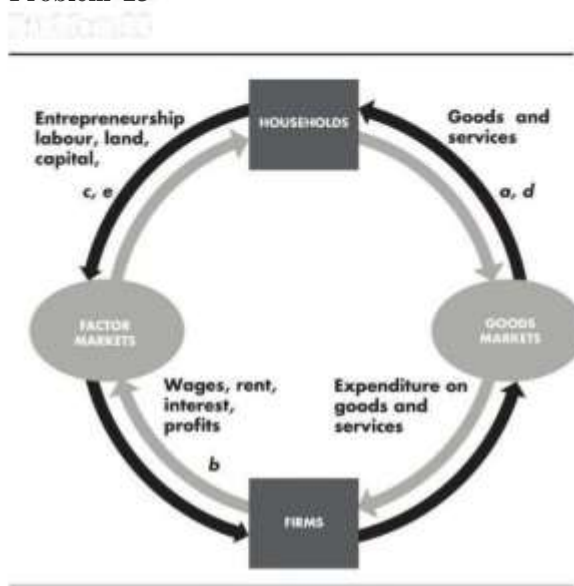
Problem 23

Entrepreneurship labour, land, capital,

c, e

HOUSEHOLDS

Goods and services

a, d

FACTOR MARKETS

GOODS MARKETS

Wages, rent, interest, profits

b

Expenditure on goods and services

FIRMS